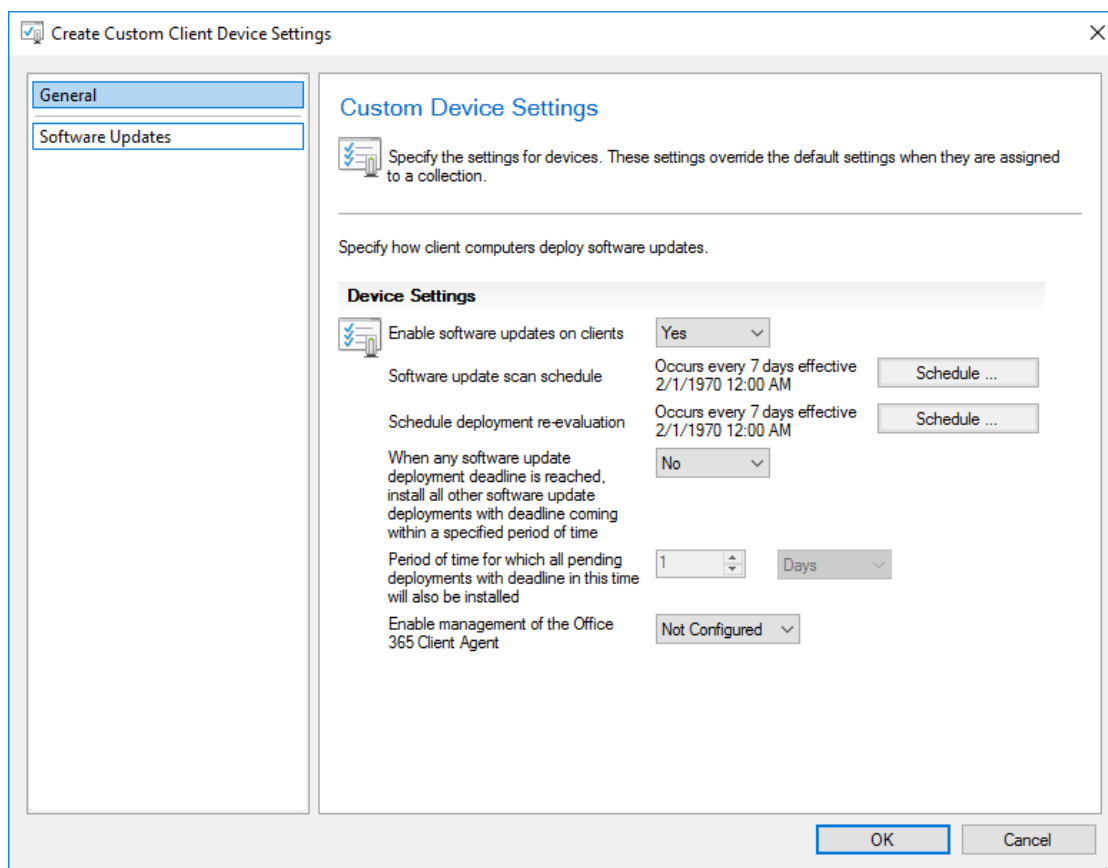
Create Custom Client Device Settings

General

Software Updates

Custom Device Settings

Specify the settings for devices. These settings override the default settings when they are assigned to a collection.

Specify how client computers deploy software updates.

Device Settings

Enable software updates on clients | Yes

Software update scan schedule | Occurs every 7 days effective 2/1/1970 12:00 AM | Schedule ...

Schedule deployment re-evaluation | Occurs every 7 days effective 2/1/1970 12:00 AM | Schedule ...

When any software update deployment deadline is reached, install all other software update deployments with deadline coming within a specified period of time | No

Period of time for which all pending deployments with deadline in this time will also be installed | 1 | Days

Enable management of the Office 365 Client Agent | Not Configured

OK

Cancel